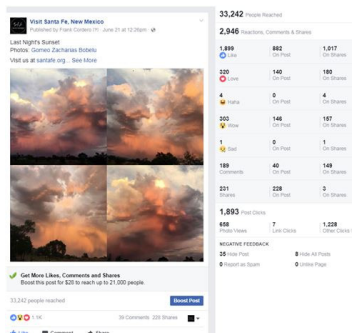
Visit Santa Fe, New Mexico
Published by Frank Cordero (?) · June 21 at 12:26pm ·

Last Night's Sunset
Photos: Gomeo Zacharias Bobelo

Visit us at santafe.org... See More

Get More Likes, Comments and Shares
Boost this post for $20 to reach up to 21,000 people.

33,242 people reached
Boost Post

1.1K
39 Comments 205 Shares

Like Comment Share

33,242 People Reached

2,946 Reactions, Comments & Shares

| | | |
|---|---|---|
| 1,899 Like | 882 On Post | 1,017 On Shares |
| 320 Love | 140 On Post | 180 On Shares |
| 4 Haha | 0 On Post | 4 On Shares |
| 300 Wow | 146 On Post | 157 On Shares |
| 1 Sad | 0 On Post | 1 On Shares |
| 189 Comments | 40 On Post | 149 On Shares |
| 231 Shares | 228 On Post | 3 On Shares |

1,893 Post Clicks

| | | |
|---|---|---|
| 458 Photo Views | 7 Link Clicks | 1,228 Other Clicks |

NEGATIVE FEEDBACK

| | |
|---|---|
| 35 Hide Post | 8 Hide All Posts |
| 0 Report as Spam | 0 Unlike Page |